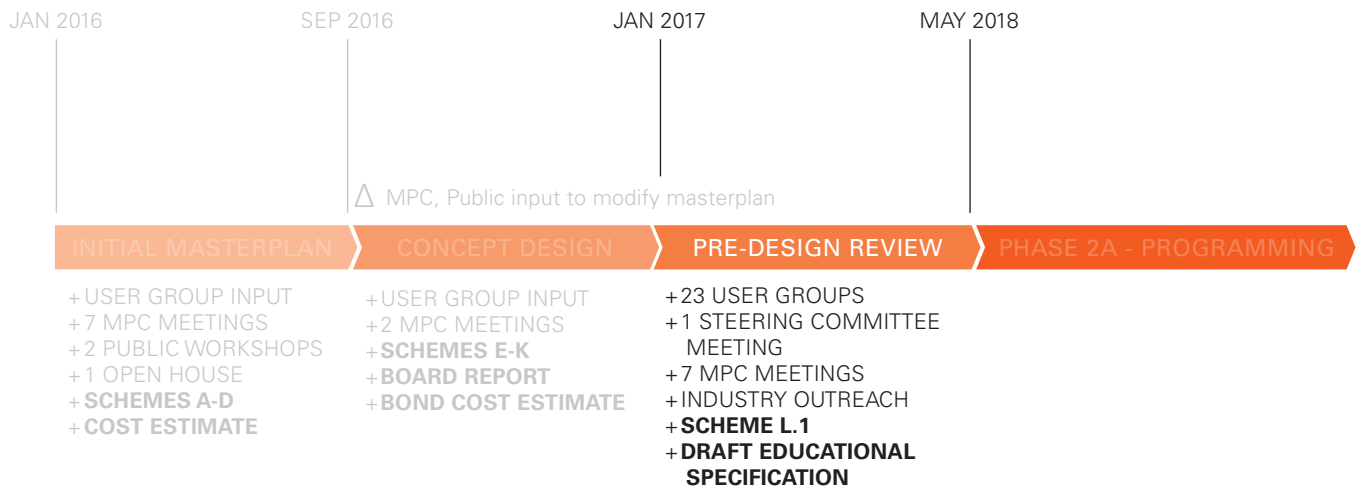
JAN 2016
SEP 2016
JAN 2017
MAY 2018

Δ MPC, Public input to modify masterplan

INITIAL MASTERPLAN
CONCEPT DESIGN
PRE-DESIGN REVIEW
PHASE 2A - PROGRAMMING

+USER GROUP INPUT
+7 MPC MEETINGS
+2 PUBLIC WORKSHOPS
+1 OPEN HOUSE
+**SCHEMES A-D**
+**COST ESTIMATE**

+USER GROUP INPUT
+2 MPC MEETINGS
+**SCHEMES E-K**
+**BOARD REPORT**
+**BOND COST ESTIMATE**

+23 USER GROUPS
+1 STEERING COMMITTEE MEETING
+7 MPC MEETINGS
+INDUSTRY OUTREACH
+**SCHEME L.1**
+**DRAFT EDUCATIONAL SPECIFICATION**